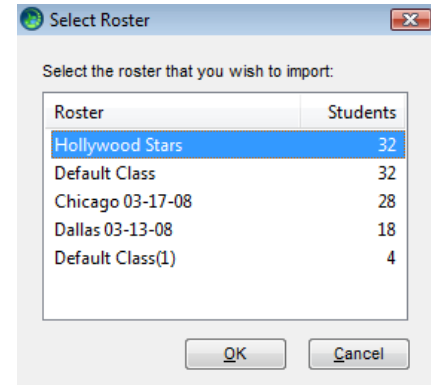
Select Roster

Select the roster that you wish to import:

| Roster | Students |
|---|---|
| Hollywood Stars | 32 |
| Default Class | 32 |
| Chicago 03-17-08 | 28 |
| Dallas 03-13-08 | 18 |
| Default Class(1) | 4 |

OK Cancel